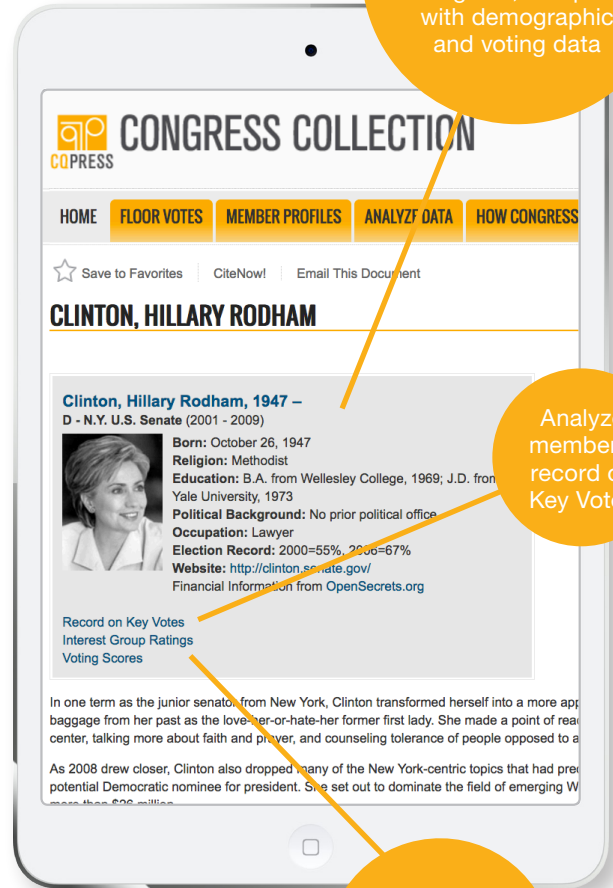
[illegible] with demographic and voting data

CQPRESS CONGRESS COLLECTION

HOME FLOOR VOTES MEMBER PROFILES ANALYZE DATA HOW CONGRESS

Save to Favorites CiteNow! Email This Document

CLINTON, HILLARY RODHAM

Clinton, Hillary Rodham, 1947 –
D - N.Y. U.S. Senate (2001 - 2009)

Born: October 26, 1947
Religion: Methodist
Education: B.A. from Wellesley College, 1969; J.D. from Yale University, 1973
Political Background: No prior political office
Occupation: Lawyer
Election Record: 2000=55%, 2006=67%
Website: http://clinton.senate.gov/
Financial Information from OpenSecrets.org

Record on Key Votes
Interest Group Ratings
Voting Scores

Analyz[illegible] member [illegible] record o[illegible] Key Vot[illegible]

In one term as the junior senator from New York, Clinton transformed herself into a more app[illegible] baggage from her past as the love-her-or-hate-her former first lady. She made a point of rea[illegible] center, talking more about faith and prayer, and counseling tolerance of people opposed to a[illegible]

As 2008 drew closer, Clinton also dropped many of the New York-centric topics that had pre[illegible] potential Democratic nominee for president. She set out to dominate the field of emerging W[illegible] more than $26 million.